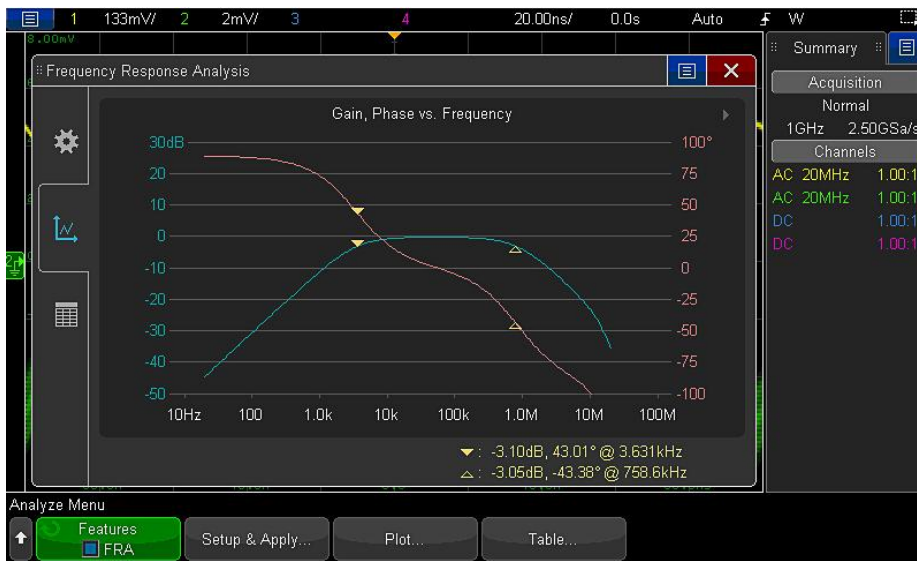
1 133mV/ 2 2mV/ 3 4 20.00ns/ 0.0s Auto W

8.00mV

Frequency Response Analysis

Gain, Phase vs. Frequency

| 30dB | 100° |
|---|---|
| 20 | 75 |
| 10 | 50 |
| 0 | 25 |
| -10 | 0 |
| -20 | -25 |
| -30 | -50 |
| -40 | -75 |
| -50 | -100 |

10Hz 100 1.0k 10k 100k 1.0M 10M 100M

▼: -3.10dB, 43.01° @ 3.631kHz
△: -3.05dB, -43.38° @ 758.6kHz

Summary

Acquisition
Normal
1GHz 2.50GSa/s

Channels
AC 20MHz 1.00:1
AC 20MHz 1.00:1
DC 1.00:1
DC 1.00:1

Analyze Menu

Features
FRA

Setup & Apply...

Plot...

Table...